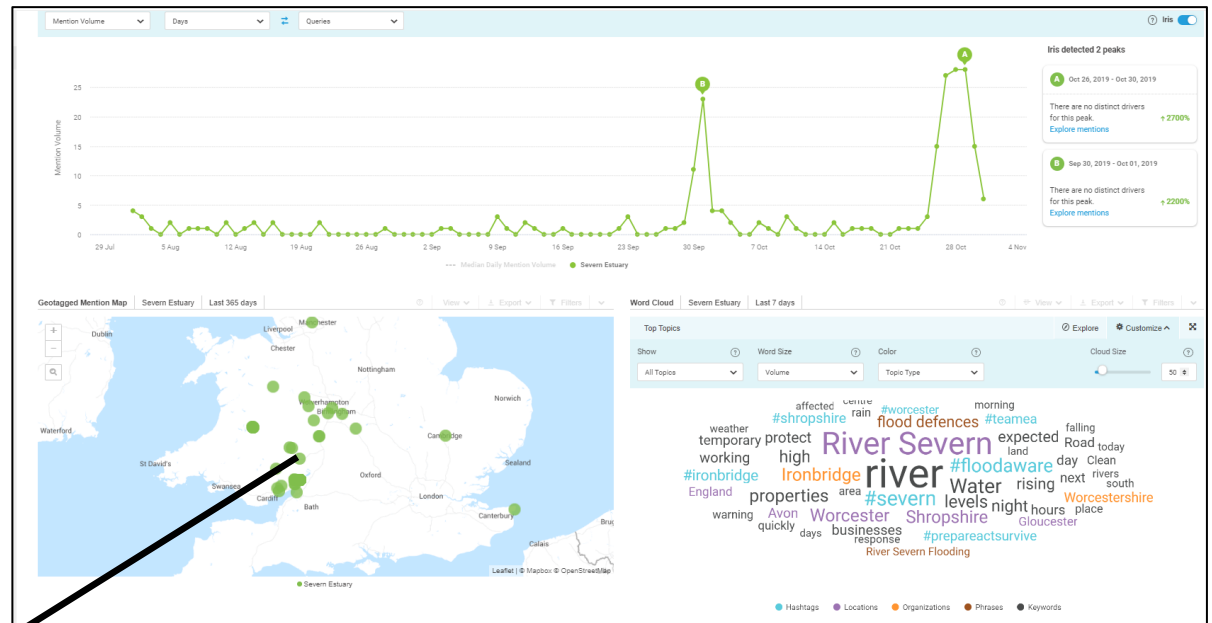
Mention Volume | Days | Queries

Iris

Iris detected 2 peaks

A Oct 26, 2019 - Oct 30, 2019
There are no distinct drivers for this peak.
Explore mentions
↑2700%

B Sep 30, 2019 - Oct 01, 2019
There are no distinct drivers for this peak.
Explore mentions
↑2200%

Mention Volume
25
20
15
10
5
0
29 Jul
5 Aug
12 Aug
19 Aug
26 Aug
2 Sep
9 Sep
16 Sep
23 Sep
30 Sep
7 Oct
14 Oct
21 Oct
28 Oct
4 Nov
A
B
Median Daily Mention Volume
Severn Estuary

Geotagged Mention Map | Severn Estuary | Last 365 days
View | Export | Filters

Manchester
Liverpool
Dublin
Chester
Nottingham
Wolverhampton
Birmingham
Norwich
Waterford
Cambridge
St David's
Oxford
Swansea
Cardiff
London
Southend-on-Sea
Bath
Canterbury
Calais
Bruges
Leaflet | © Mapbox © OpenStreetMap
Severn Estuary

Word Cloud | Severn Estuary | Last 7 days
View | Export | Filters

Top Topics
Explore | Customize

Show
All Topics
Word Size
Volume
Color
Topic Type
Cloud Size
50

affected centre morning
#shropshire rain #worcester
weather flood defences #teamea falling
temporary protect River Severn expected Road today
working high land
#ironbridge Ironbridge river #floodaware day Clean
England Water rising next rivers south
properties area #severn levels night Worcestershire
warning Avon Worcester Shropshire hours place
quickly days businesses #prepareactsurvive Gloucester
response
River Severn Flooding

Hashtags | Locations | Organizations | Phrases | Keywords